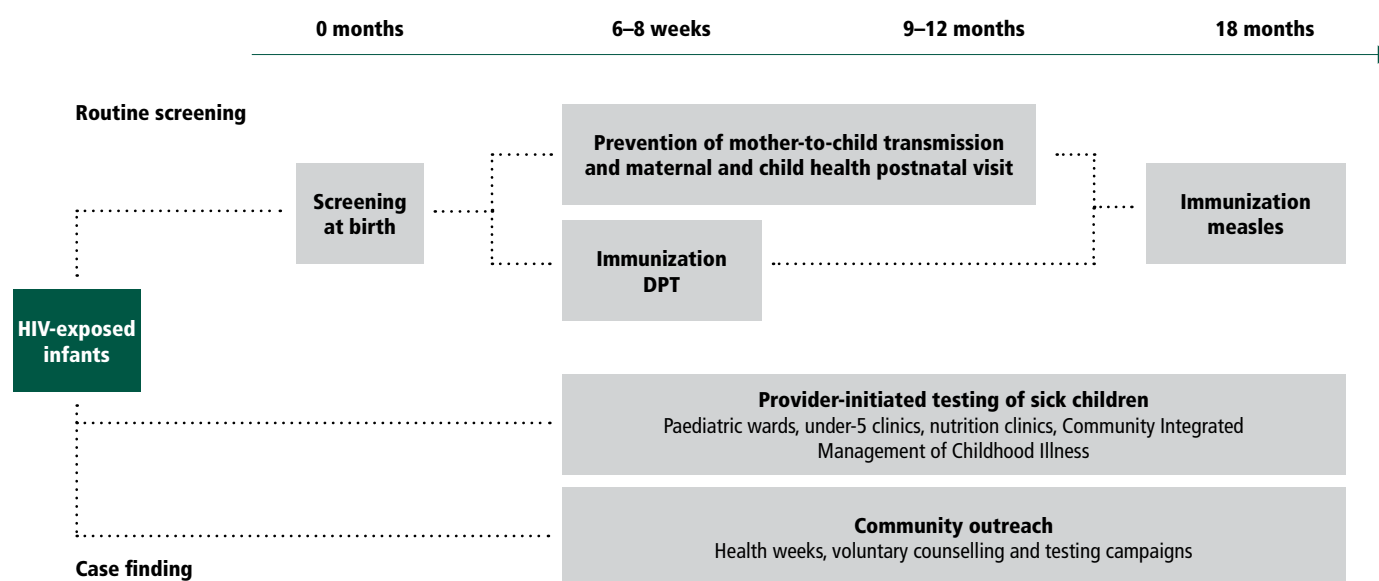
0 months
6–8 weeks
9–12 months
18 months

Routine screening

Screening at birth

Prevention of mother-to-child transmission and maternal and child health postnatal visit

Immunization DPT

Immunization measles

HIV-exposed infants

Provider-initiated testing of sick children
Paediatric wards, under-5 clinics, nutrition clinics, Community Integrated Management of Childhood Illness

Community outreach
Health weeks, voluntary counselling and testing campaigns

Case finding